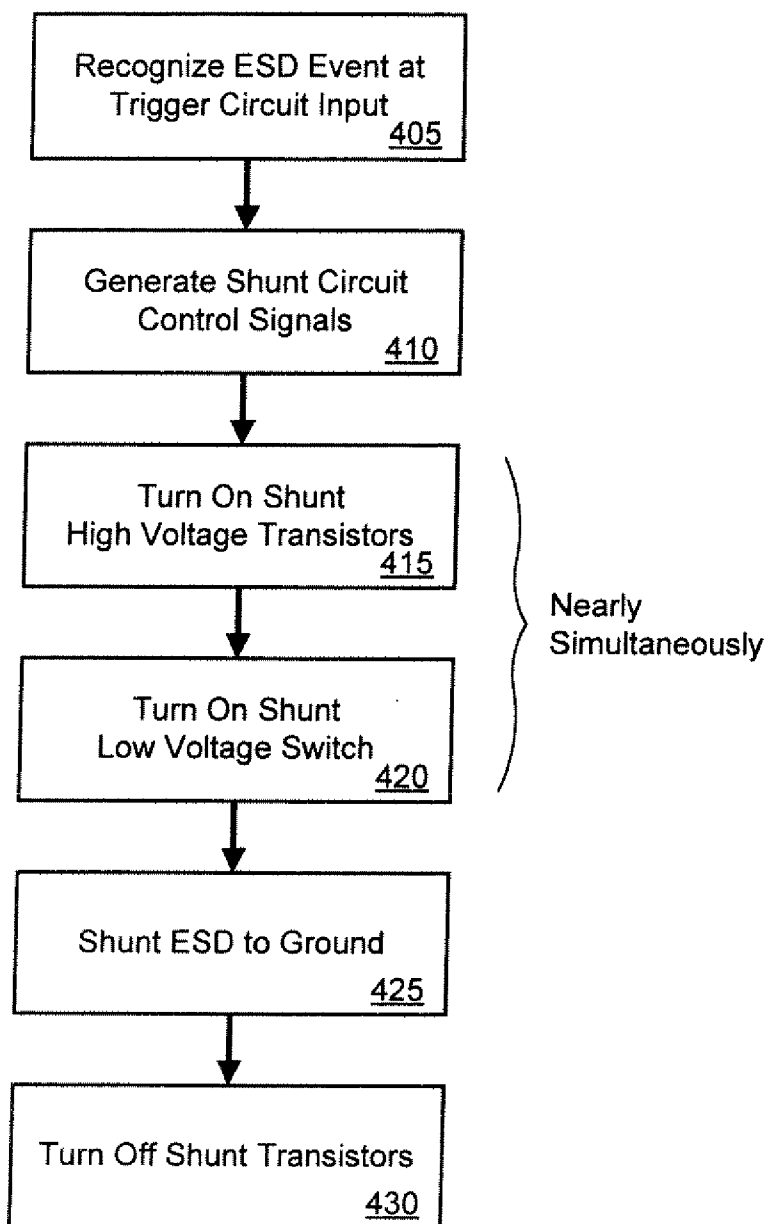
Recognize ESD Event at Trigger Circuit Input
405

Generate Shunt Circuit Control Signals
410

Turn On Shunt High Voltage Transistors
415

Nearly Simultaneously

Turn On Shunt Low Voltage Switch
420

Shunt ESD to Ground
425

Turn Off Shunt Transistors
430